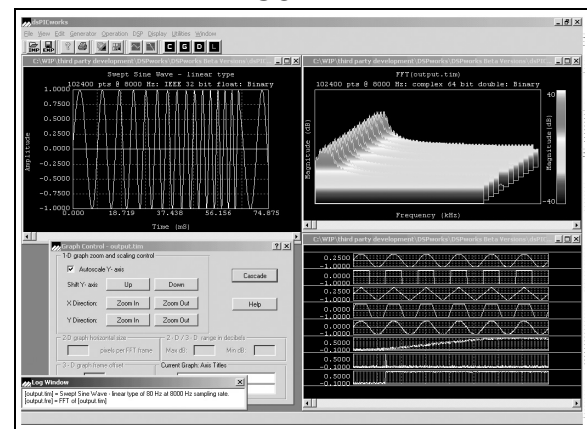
dsPICworks

File View Edit Generator Operation DSP Display Utilities Window

SMP EXP E G D L

C:\WIP\third party development\DSPworks\DSPworks Beta Versions\dsPIC

Swept Sine Wave - linear type

102400 pts @ 8000 Hz: IEEE 32 bit float: Binary

1.0000
0.7500
0.5000
0.2500
0.0000
-0.2500
-0.5000
-0.7500
-1.0000

Amplitude

0.000 18.719 37.438 56.156 74.875

Time (mS)

C:\WIP\third party development\DSPworks\DSPworks Beta Versions\dsPIC

FFT(output.tim)

102400 pts @ 8000 Hz: complex 64 bit double: Binary

Magnitude (dB)

40

Magnitude (dB)

-40

Frequency (kHz)

Graph Control - output.tim

1-D graph zoom and scaling control

Autoscale Y- axis

Shift Y- axis Up Down

X Direction: Zoom In Zoom Out

Y Direction: Zoom In Zoom Out

Cascade

Help

2-D graph horizontal axis

pixels per FFT frame

2 - D / 3 - D range in decibels

Max dB Min dB

3 - D graph frame offset

Current Graph: Axis Titles

C:\WIP\third party development\DSPworks\DSPworks Beta Versions\dsPIC

0.2500
-1.0000
0.5000
-1.0000
0.5000
-0.5000
-0.1000

Log Window

[output.tim] = Swept Sine Wave - linear type of 80 Hz at 8000 Hz sampling rate.
[output.tim] = FFT of [output.tim]